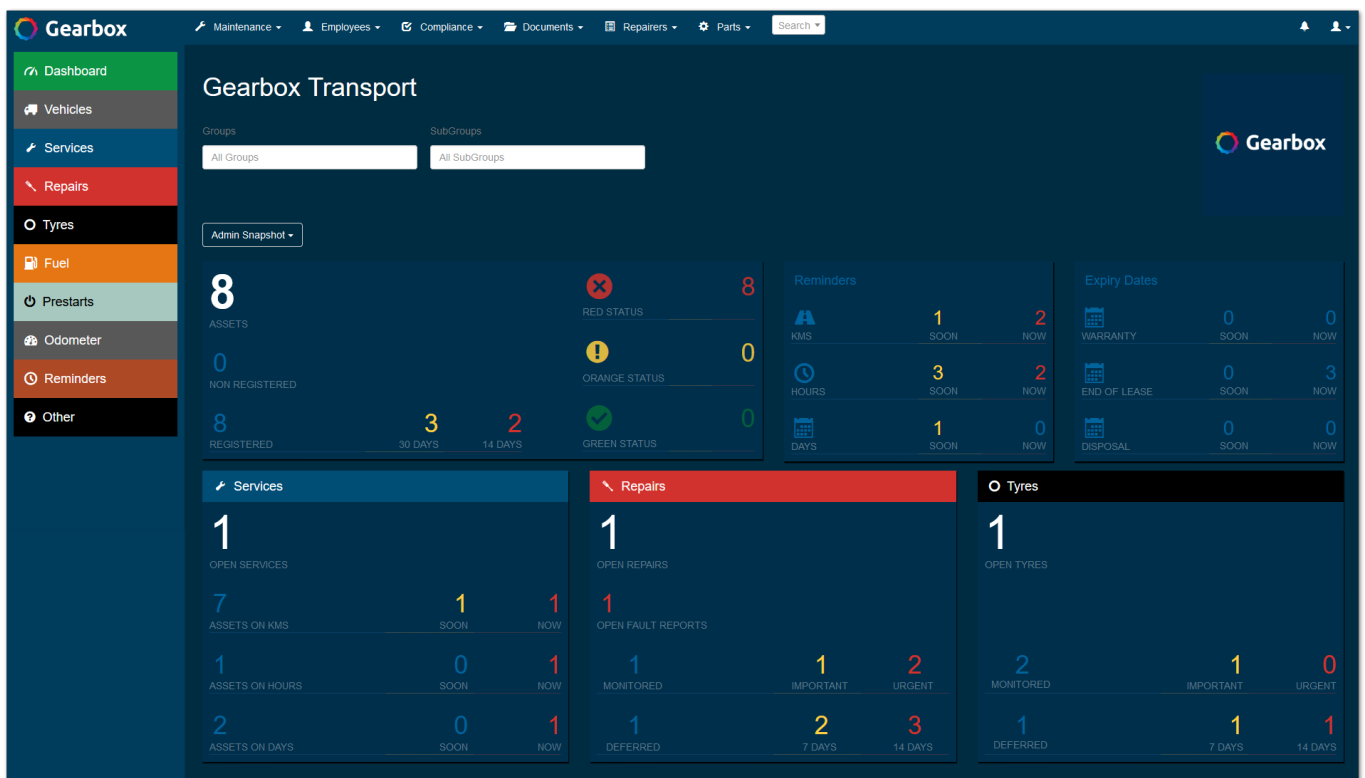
Gearbox

Maintenance ▾ Employees ▾ Compliance ▾ Documents ▾ Repairers ▾ Parts ▾ Search ▾

Dashboard
Vehicles
Services
Repairs
Tyres
Fuel
Prestarts
Odometer
Reminders
Other

Gearbox Transport

Groups
All Groups

SubGroups
All SubGroups

Gearbox

Admin Snapshot ▾

8
ASSETS

0
NON REGISTERED

8
REGISTERED
3
30 DAYS
2
14 DAYS

8
RED STATUS

0
ORANGE STATUS

0
GREEN STATUS

Reminders

KMS
1
SOON
2
NOW

HOURS
3
SOON
2
NOW

DAYS
1
SOON
0
NOW

Expiry Dates

WARRANTY
0
SOON
0
NOW

END OF LEASE
0
SOON
3
NOW

DISPOSAL
0
SOON
0
NOW

Services

1
OPEN SERVICES

7
ASSETS ON KMS
1
SOON
1
NOW

1
ASSETS ON HOURS
0
SOON
1
NOW

2
ASSETS ON DAYS
0
SOON
1
NOW

Repairs

1
OPEN REPAIRS

1
OPEN FAULT REPORTS

1
MONITORED
1
IMPORTANT
2
URGENT

1
DEFERRED
2
7 DAYS
3
14 DAYS

Tyres

1
OPEN TYRES

2
MONITORED
1
IMPORTANT
0
URGENT

1
DEFERRED
1
7 DAYS
1
14 DAYS